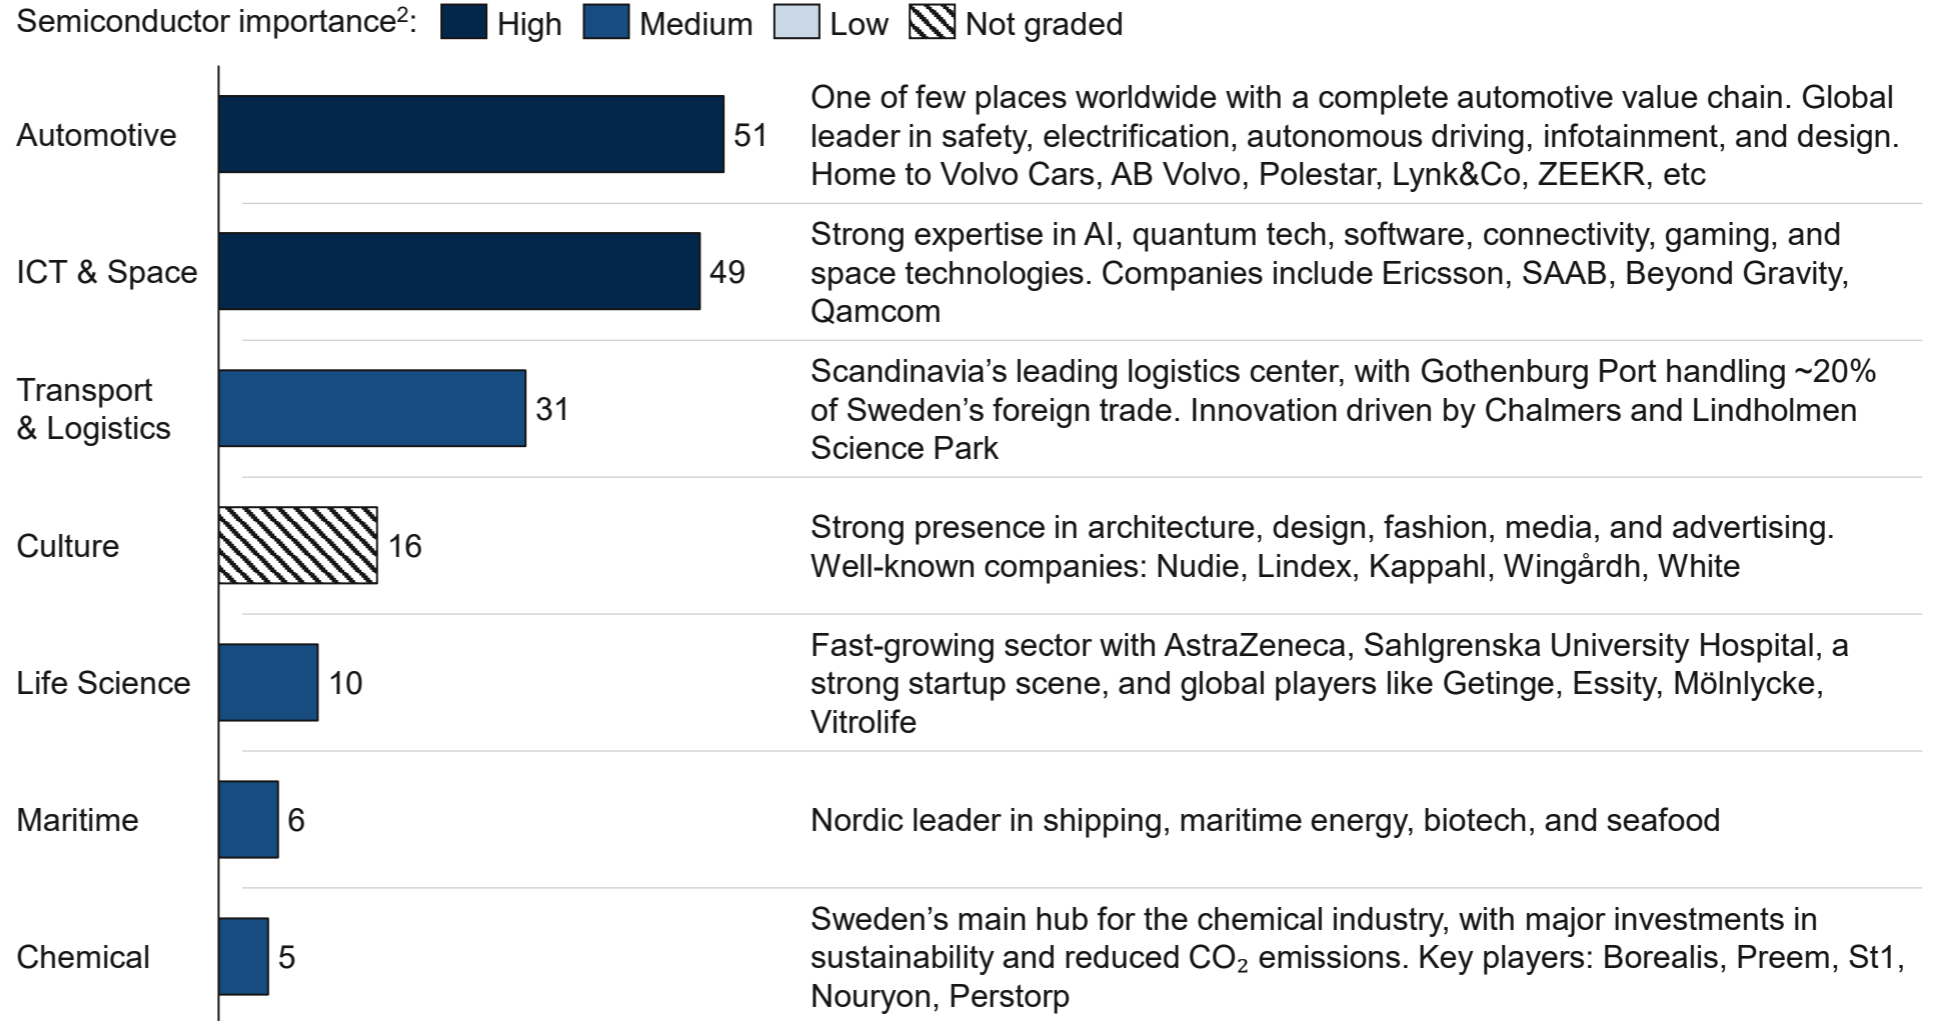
Semiconductor importance$^2$: High Medium Low Not graded

| Sector | Value | Description |
|---|---|---|
| Automotive | 51 | One of few places worldwide with a complete automotive value chain. Global leader in safety, electrification, autonomous driving, infotainment, and design. Home to Volvo Cars, AB Volvo, Polestar, Lynk&Co, ZEEKR, etc |
| ICT & Space | 49 | Strong expertise in AI, quantum tech, software, connectivity, gaming, and space technologies. Companies include Ericsson, SAAB, Beyond Gravity, Qamcom |
| Transport & Logistics | 31 | Scandinavia’s leading logistics center, with Gothenburg Port handling ~20% of Sweden’s foreign trade. Innovation driven by Chalmers and Lindholmen Science Park |
| Culture | 16 | Strong presence in architecture, design, fashion, media, and advertising. Well-known companies: Nudie, Lindex, Kappahl, Wingårdh, White |
| Life Science | 10 | Fast-growing sector with AstraZeneca, Sahlgrenska University Hospital, a strong startup scene, and global players like Getinge, Essity, Mölnlycke, Vitrolife |
| Maritime | 6 | Nordic leader in shipping, maritime energy, biotech, and seafood |
| Chemical | 5 | Sweden’s main hub for the chemical industry, with major investments in sustainability and reduced $CO_2$ emissions. Key players: Borealis, Preem, St1, Nouryon, Perstorp |